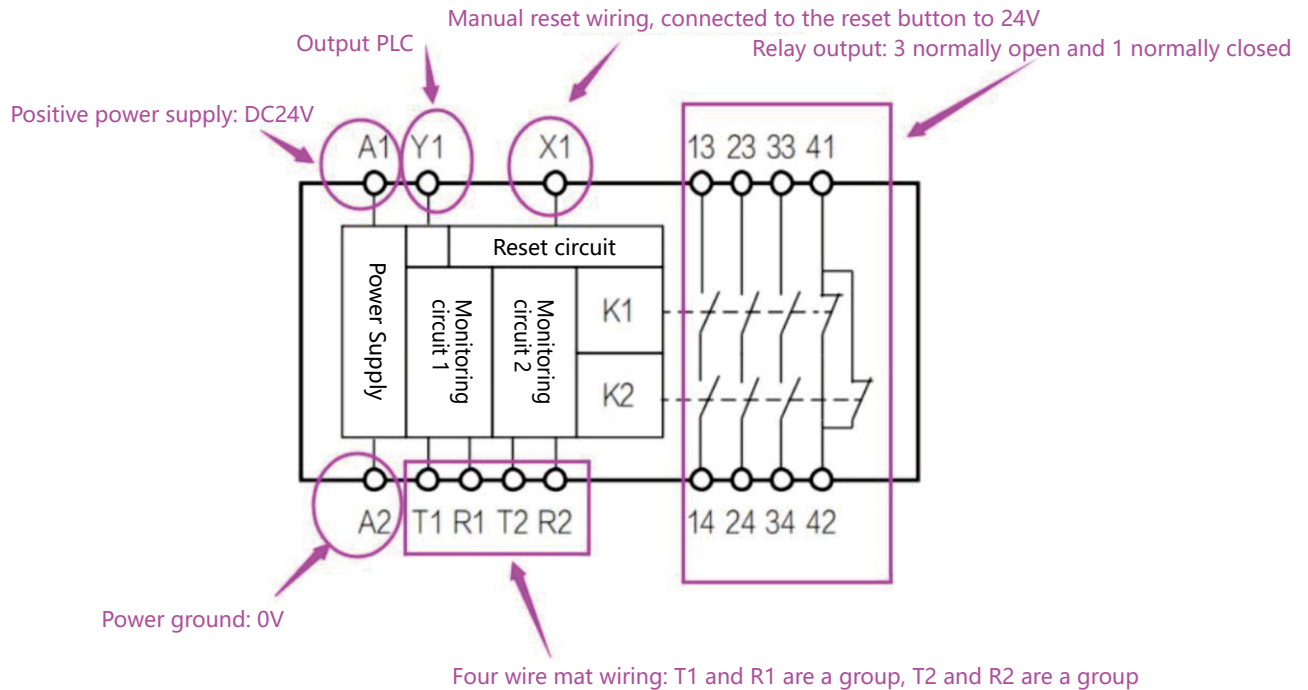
Manual reset wiring, connected to the reset button to 24V

Output PLC

Relay output: 3 normally open and 1 normally closed

Positive power supply: DC24V

A1 Y1 X1 13 23 33 41

Reset circuit

Power Supply

Monitoring circuit 1

Monitoring circuit 2

K1

K2

A2 T1 R1 T2 R2 14 24 34 42

Power ground: 0V

Four wire mat wiring: T1 and R1 are a group, T2 and R2 are a group